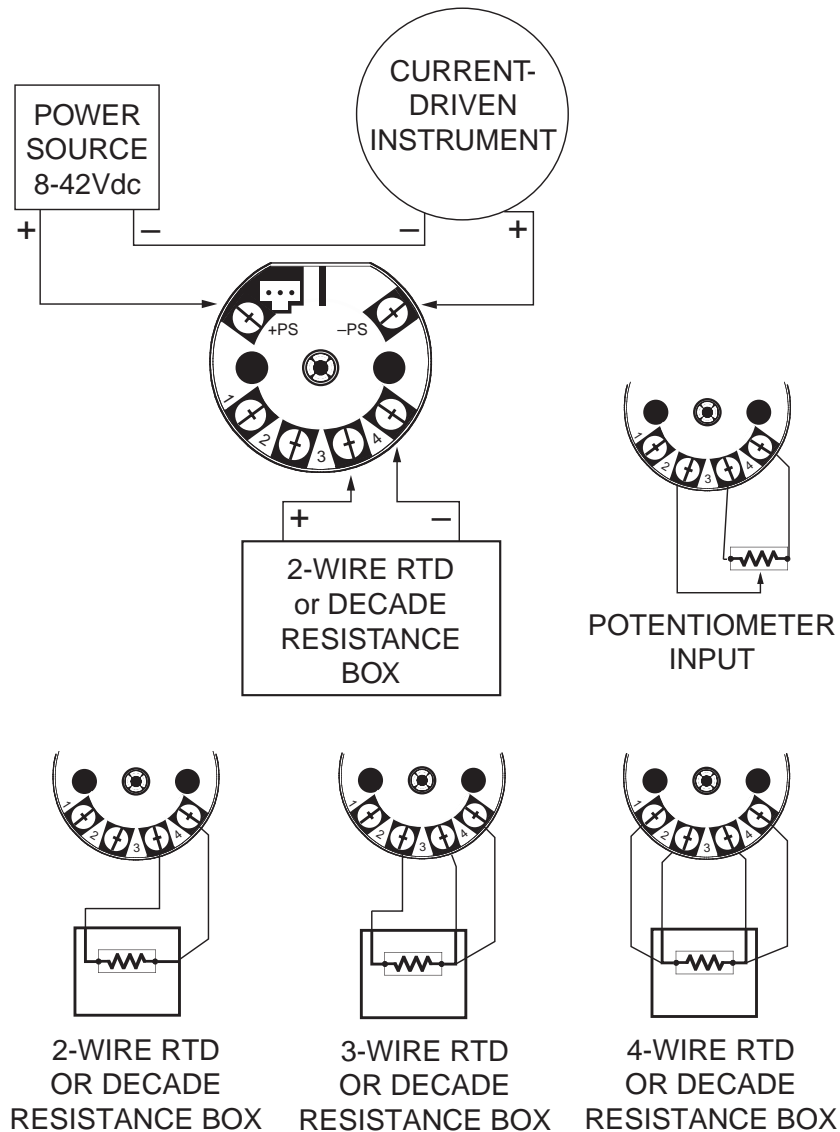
POWER SOURCE 8-42Vdc

CURRENT-DRIVEN INSTRUMENT

+ – – +

+PS –PS

1 2 3 4

+ –

2-WIRE RTD or DECADE RESISTANCE BOX

1 2 3 4

POTENTIOMETER INPUT

1 2 3 4

2-WIRE RTD OR DECADE RESISTANCE BOX

1 2 3 4

3-WIRE RTD OR DECADE RESISTANCE BOX

1 2 3 4

4-WIRE RTD OR DECADE RESISTANCE BOX